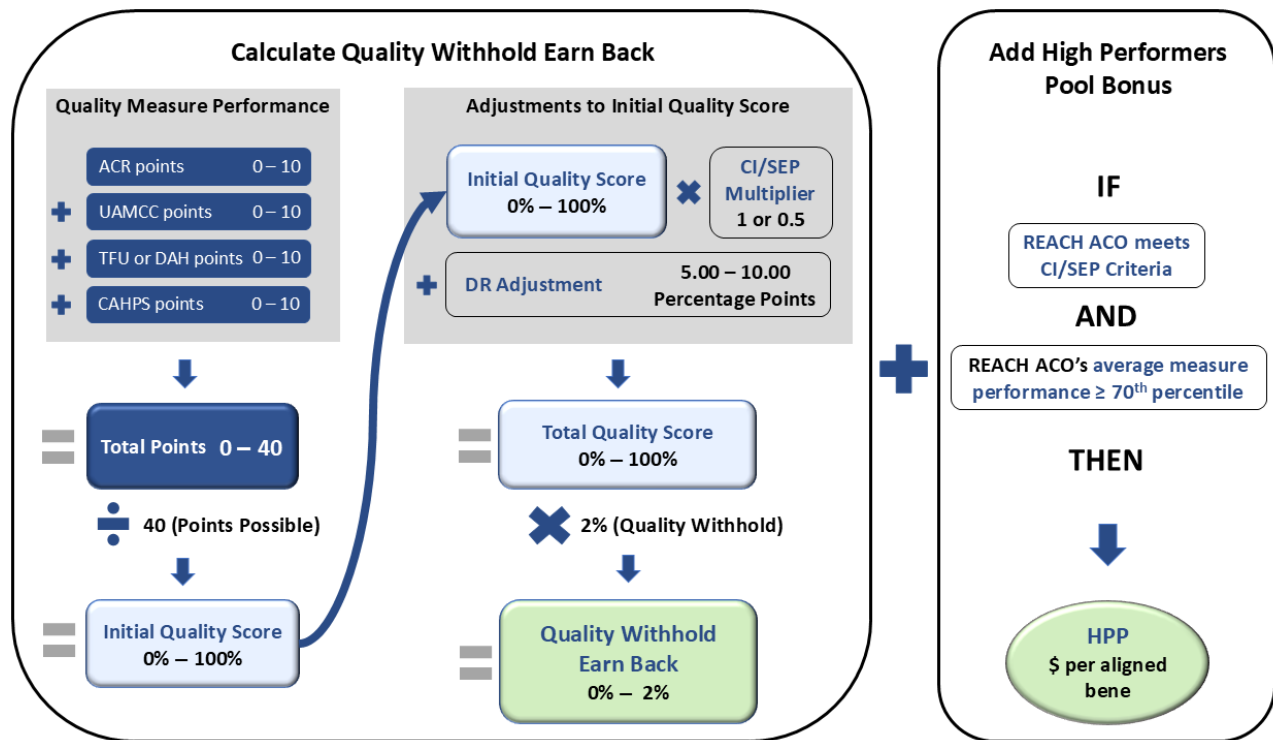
Calculate Quality Withhold Earn Back

Quality Measure Performance

ACR points 0 – 10

UAMCC points 0 – 10

TFU or DAH points 0 – 10

CAHPS points 0 – 10

Total Points 0 – 40

40 (Points Possible)

Initial Quality Score 0% – 100%

Adjustments to Initial Quality Score

Initial Quality Score 0% – 100%

CI/SEP Multiplier 1 or 0.5

DR Adjustment 5.00 – 10.00 Percentage Points

Total Quality Score 0% – 100%

2% (Quality Withhold)

Quality Withhold Earn Back 0% – 2%

Add High Performers Pool Bonus

IF

REACH ACO meets CI/SEP Criteria

AND

REACH ACO's average measure performance ≥ 70$^{th}$ percentile

THEN

HPP $ per aligned bene